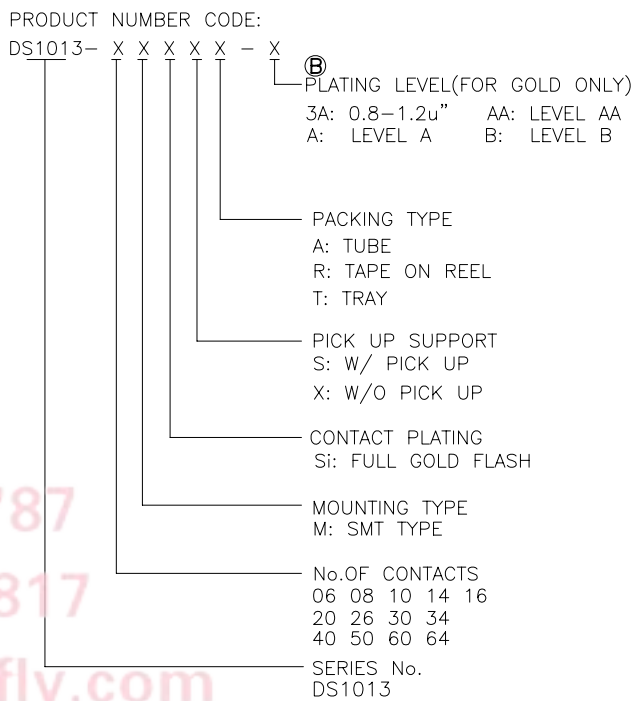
PRODUCT NUMBER CODE:
DS1013– X X X X X – X

Ⓑ
PLATING LEVEL(FOR GOLD ONLY)
3A: 0.8–1.2u" AA: LEVEL AA
A: LEVEL A B: LEVEL B

PACKING TYPE
A: TUBE
R: TAPE ON REEL
T: TRAY

PICK UP SUPPORT
S: W/ PICK UP
X: W/O PICK UP

CONTACT PLATING
Si: FULL GOLD FLASH

MOUNTING TYPE
M: SMT TYPE

No.OF CONTACTS
06 08 10 14 16
20 26 30 34
40 50 60 64

SERIES No.
DS1013

787
817
fly.com